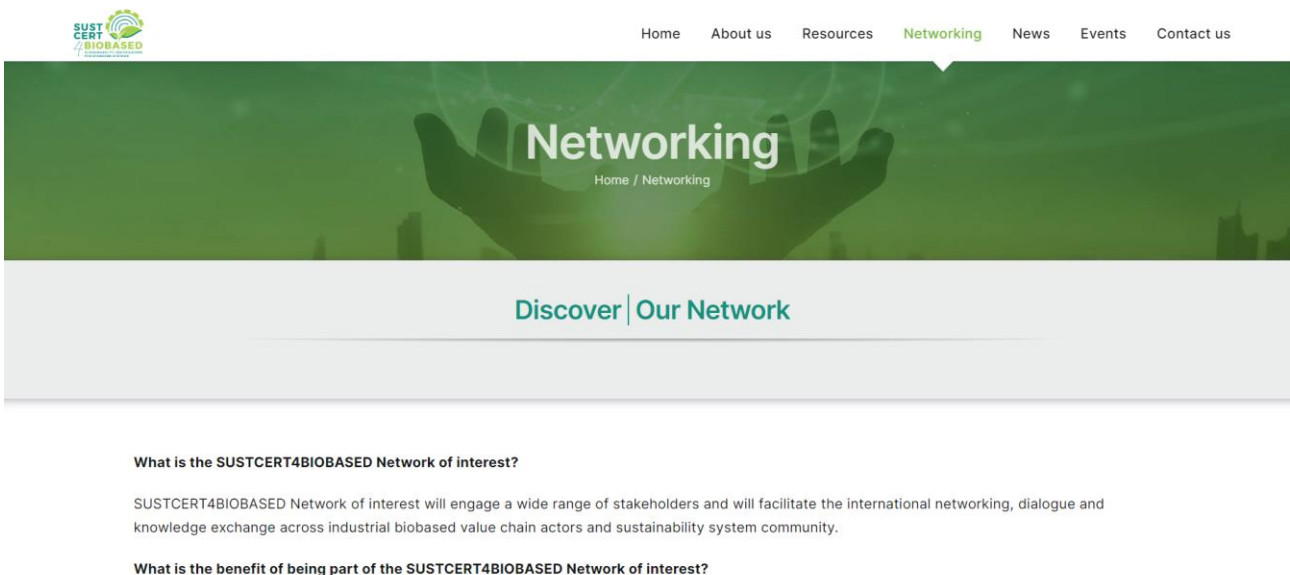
SUST CERT 4BIOBASED

Home About us Resources Networking News Events Contact us

Networking

Home / Networking

Discover | Our Network

What is the SUSTCERT4BIOBASED Network of interest?

SUSTCERT4BIOBASED Network of interest will engage a wide range of stakeholders and will facilitate the international networking, dialogue and knowledge exchange across industrial biobased value chain actors and sustainability system community.

What is the benefit of being part of the SUSTCERT4BIOBASED Network of interest?